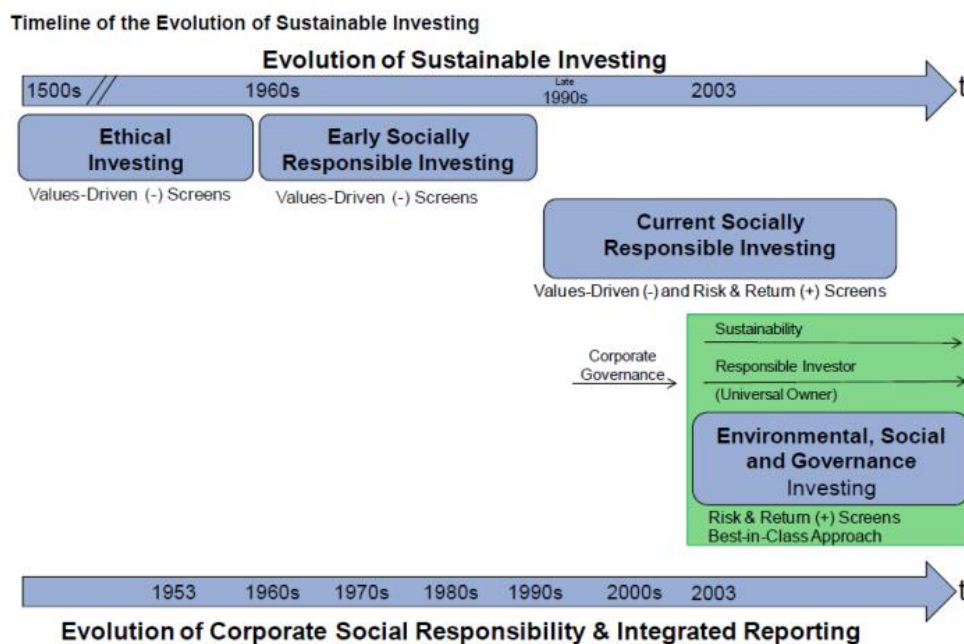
Timeline of the Evolution of Sustainable Investing

Evolution of Sustainable Investing

1500s // 1960s Late 1990s 2003 t

Ethical Investing

Values-Driven (-) Screens

Early Socially Responsible Investing

Values-Driven (-) Screens

Current Socially Responsible Investing

Values-Driven (-) and Risk & Return (+) Screens

Corporate Governance

Sustainability

Responsible Investor (Universal Owner)

Environmental, Social and Governance Investing

Risk & Return (+) Screens
Best-in-Class Approach

1953 1960s 1970s 1980s 1990s 2000s 2003 t

Evolution of Corporate Social Responsibility & Integrated Reporting